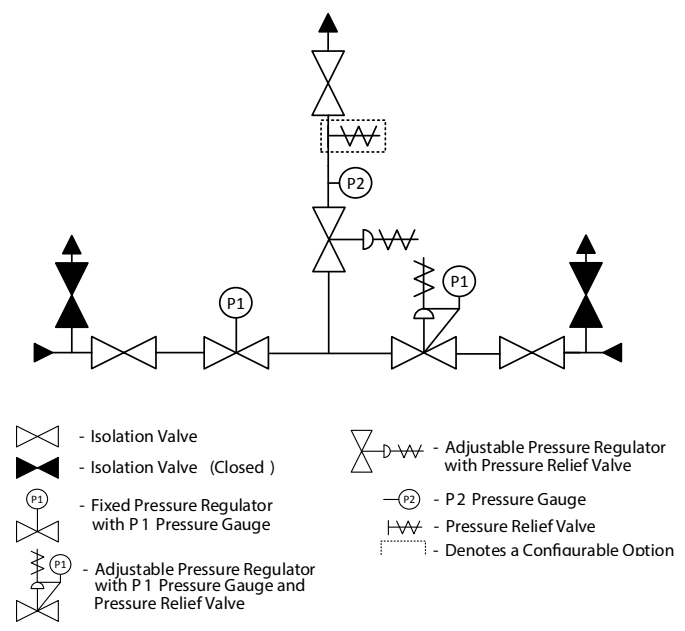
P2

P1

P1

- Isolation Valve

- Isolation Valve (Closed )

P1
- Fixed Pressure Regulator with P 1 Pressure Gauge

P1
- Adjustable Pressure Regulator with P 1 Pressure Gauge and Pressure Relief Valve

- Adjustable Pressure Regulator with Pressure Relief Valve

P2
- P 2 Pressure Gauge

- Pressure Relief Valve

- Denotes a Configurable Option